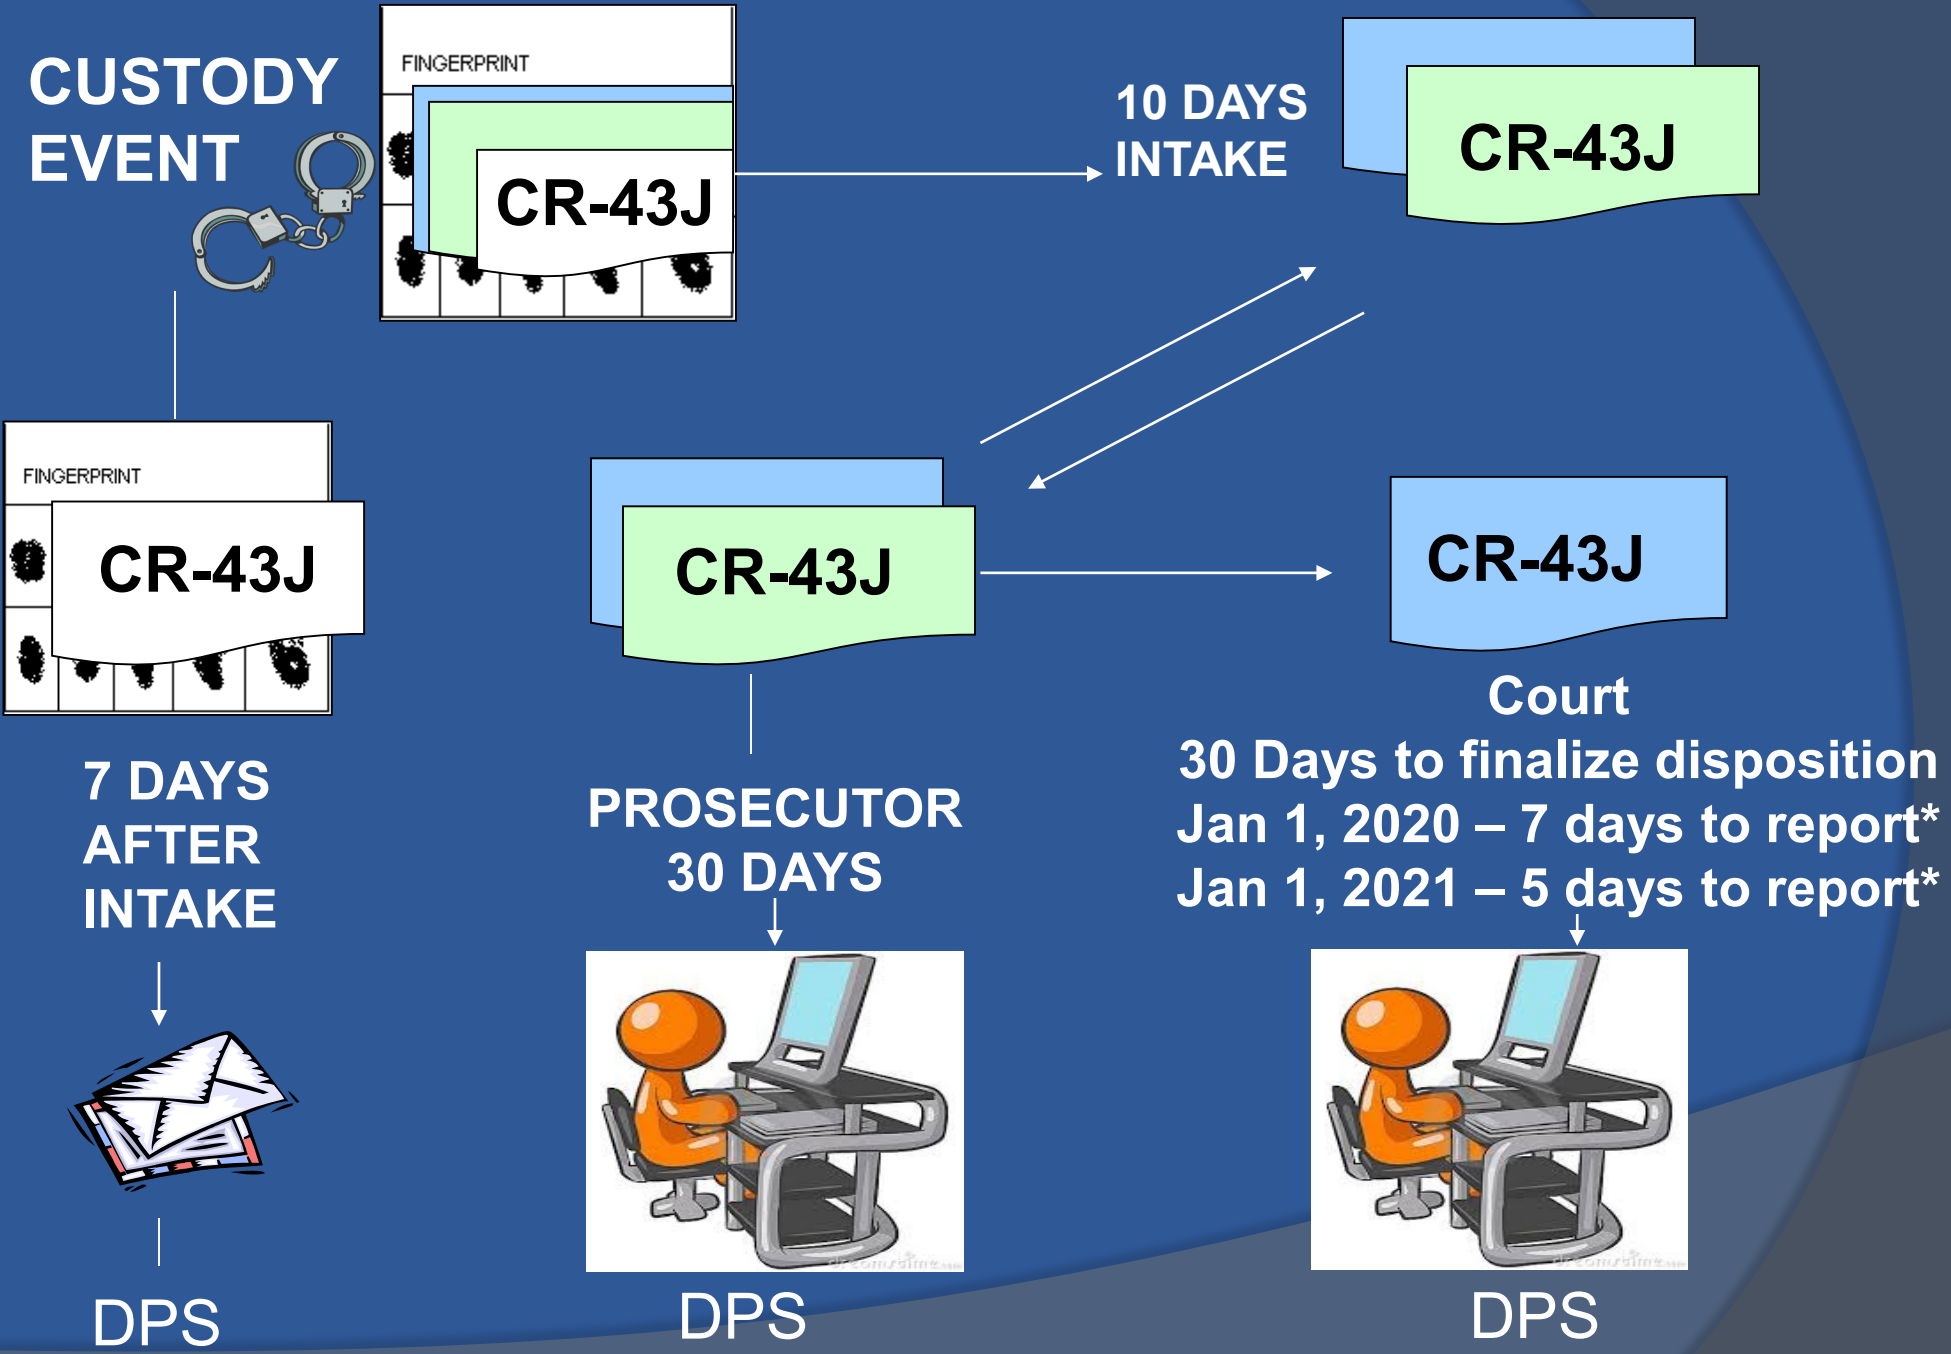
CUSTODY EVENT

FINGERPRINT

CR-43J

10 DAYS INTAKE

CR-43J

FINGERPRINT

CR-43J

CR-43J

CR-43J

7 DAYS AFTER INTAKE

PROSECUTOR 30 DAYS

Court
30 Days to finalize disposition
Jan 1, 2020 – 7 days to report*
Jan 1, 2021 – 5 days to report*

DPS

DPS

DPS